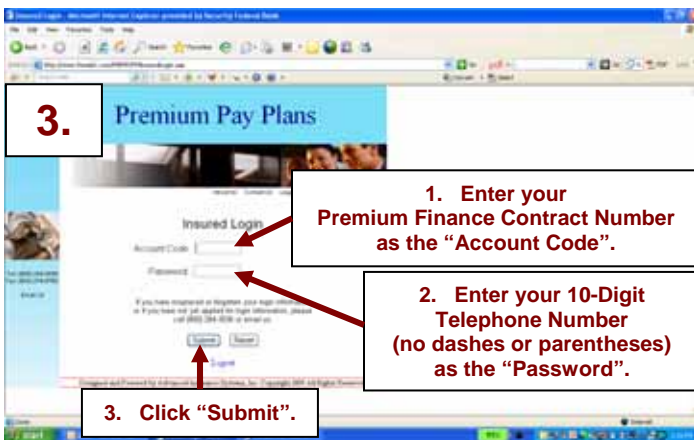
3.

Premium Pay Plans

Insured Login

Account Code

Password

Submit

Reset

1. Enter your Premium Finance Contract Number as the "Account Code".

2. Enter your 10-Digit Telephone Number (no dashes or parentheses) as the "Password".

3. Click "Submit".